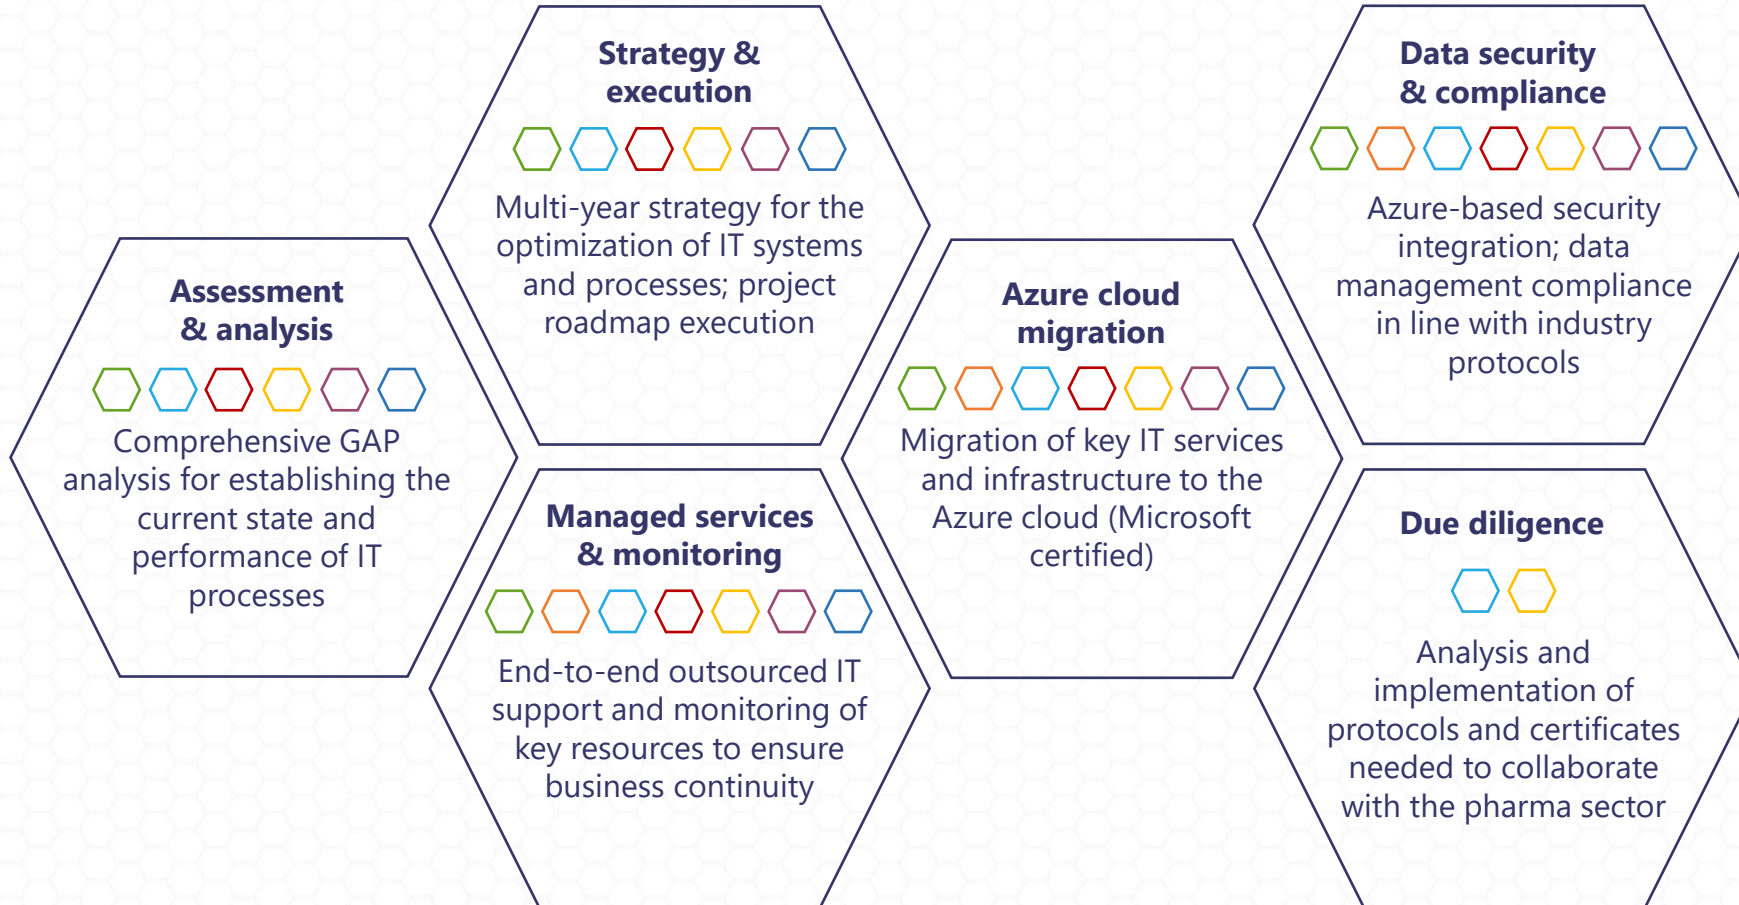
Strategy & execution

Multi-year strategy for the optimization of IT systems and processes; project roadmap execution

Data security & compliance

Azure-based security integration; data management compliance in line with industry protocols

Assessment & analysis

Comprehensive GAP analysis for establishing the current state and performance of IT processes

Azure cloud migration

Migration of key IT services and infrastructure to the Azure cloud (Microsoft certified)

Managed services & monitoring

End-to-end outsourced IT support and monitoring of key resources to ensure business continuity

Due diligence

Analysis and implementation of protocols and certificates needed to collaborate with the pharma sector